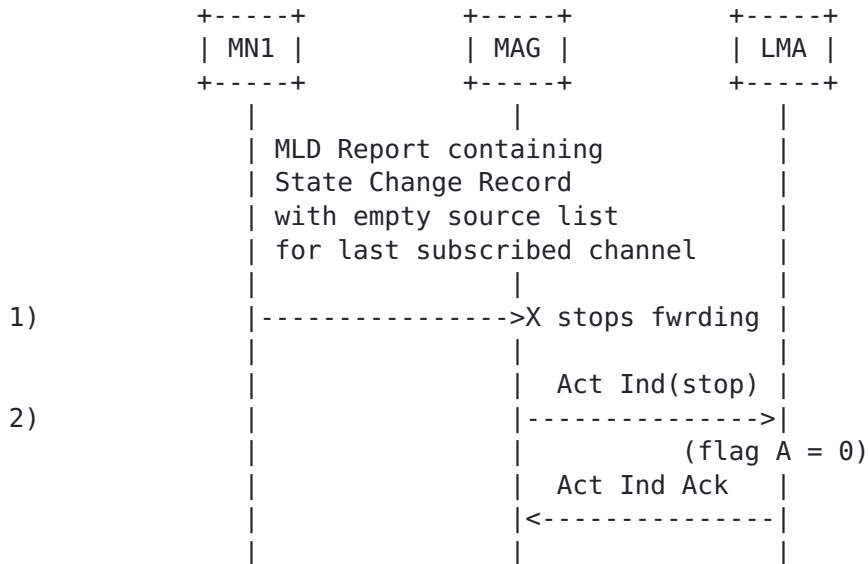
MN1 MAG LMA

MLD Report containing State Change Record with empty source list for last subscribed channel

1) ---------------->X stops fwrding

Act Ind(stop)

2) ---------------->

(flag A = 0)

Act Ind Ack

<----------------